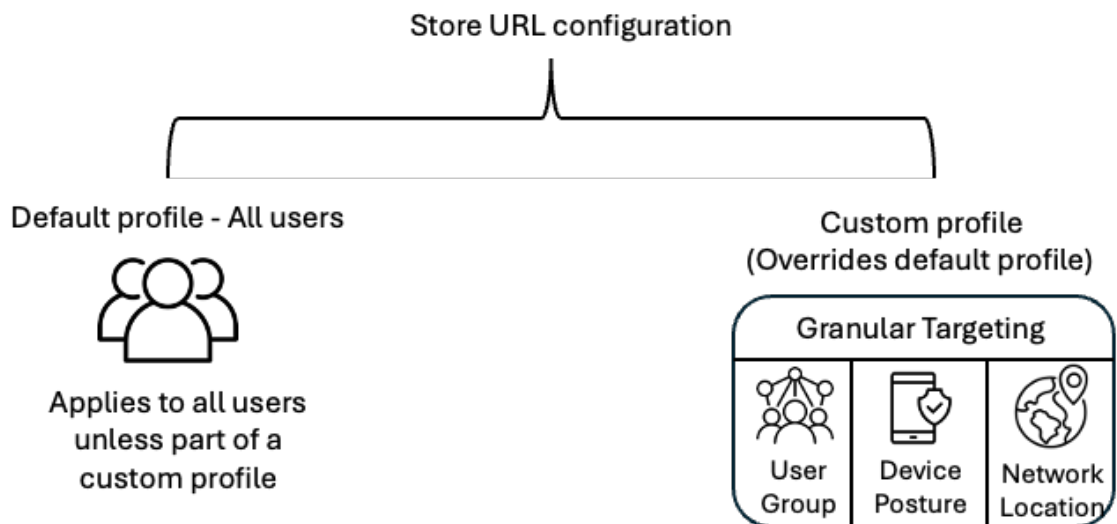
Store URL configuration

Default profile - All users

Applies to all users unless part of a custom profile

Custom profile (Overrides default profile)

Granular Targeting

| User Group | Device Posture | Network Location |
|---|---|---|